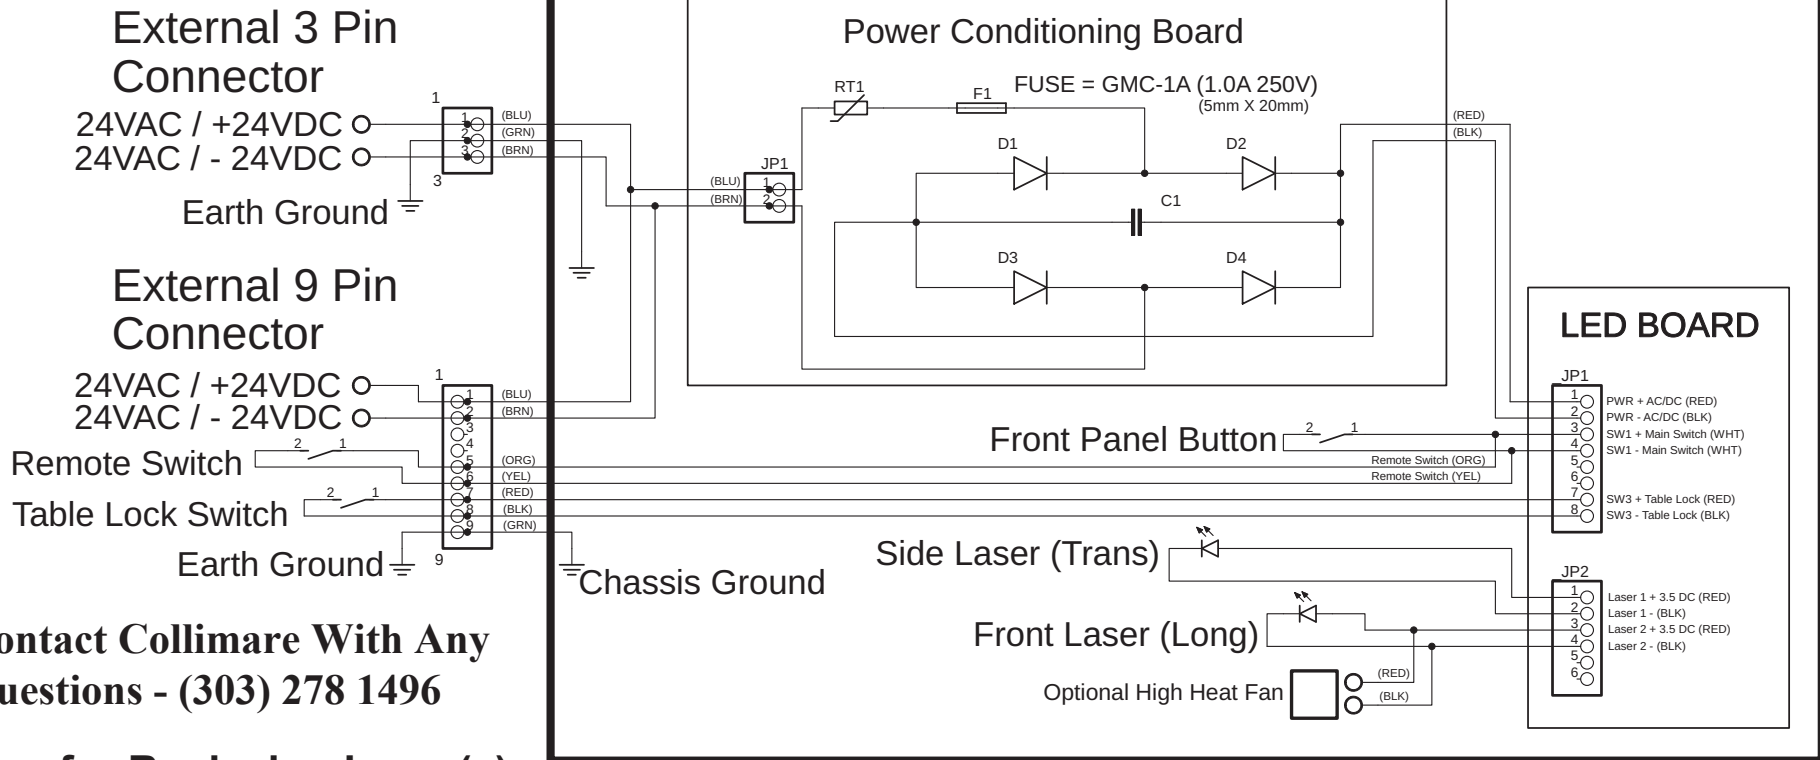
External 3 Pin Connector

1
24VAC / +24VDC
24VAC / - 24VDC
3
1 2 3
(BLU)
(GRN)
(BRN)
Earth Ground

External 9 Pin Connector

1
24VAC / +24VDC
24VAC / - 24VDC
Remote Switch
2 1
Table Lock Switch
2 1
Earth Ground
9
1 2 3 4 5 6 7 8 9
(BLU)
(BRN)
(ORG)
(YEL)
(RED)
(BLK)
(GRN)

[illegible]ontact Collimare With Any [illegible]uestions - (303) 278 1496

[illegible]

Power Conditioning Board

RT1
F1
FUSE = GMC-1A (1.0A 250V)
(5mm X 20mm)
D1
D2
C1
D3
D4
JP1
(BLU) 1
(BRN) 2
(RED)
(BLK)

Chassis Ground

Front Panel Button
2 1
Remote Switch (ORG)
Remote Switch (YEL)

LED BOARD

JP1
1 PWR + AC/DC (RED)
2 PWR - AC/DC (BLK)
3 SW1 + Main Switch (WHT)
4 SW1 - Main Switch (WHT)
5
6
7 SW3 + Table Lock (RED)
8 SW3 - Table Lock (BLK)

Side Laser (Trans)
Front Laser (Long)
Optional High Heat Fan
(RED)
(BLK)

JP2
1 Laser 1 + 3.5 DC (RED)
2 Laser 1 - (BLK)
3 Laser 2 + 3.5 DC (RED)
4 Laser 2 - (BLK)
5
6